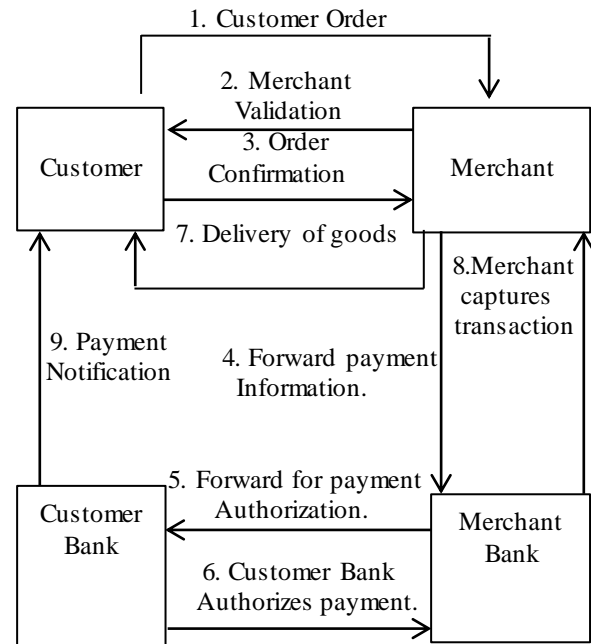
1. Customer Order

2. Merchant Validation

3. Order Confirmation

Customer

Merchant

7. Delivery of goods

8.Merchant captures transaction

9. Payment Notification

4. Forward payment Information.

5. Forward for payment Authorization.

Customer Bank

Merchant Bank

6. Customer Bank Authorizes payment.